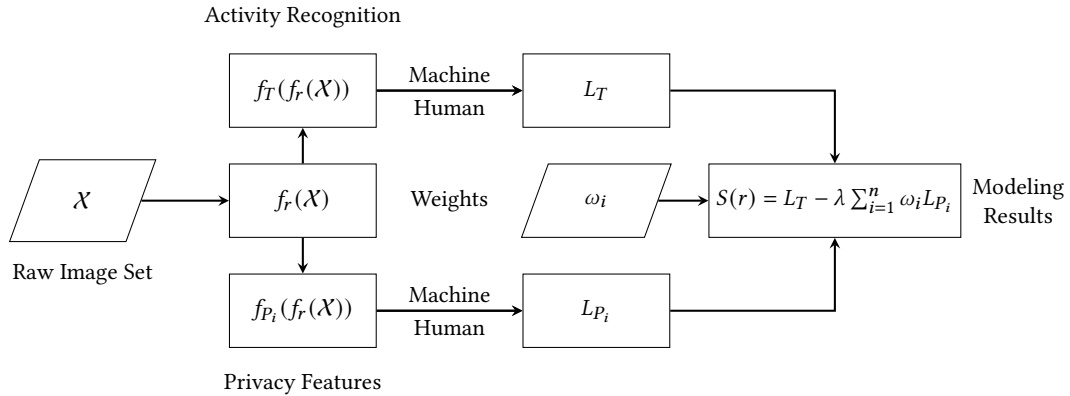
Activity Recognition

$f_T(f_r(\mathcal{X}))$

Machine

Human

$L_T$

$\mathcal{X}$

$f_r(\mathcal{X})$

Weights

$\omega_i$

$S(r) = L_T - \lambda \sum_{i=1}^{n} \omega_i L_{P_i}$

Modeling Results

Raw Image Set

$f_{P_i}(f_r(\mathcal{X}))$

Machine

Human

$L_{P_i}$

Privacy Features